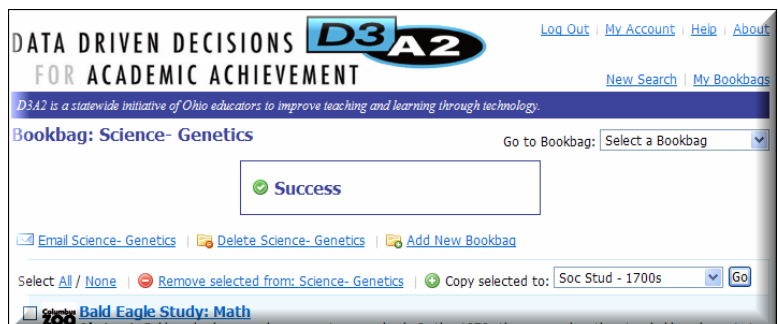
DATA DRIVEN DECISIONS FOR ACADEMIC ACHIEVEMENT

D3A2

Log Out | My Account | Help | About

New Search | My Bookbags

D3A2 is a statewide initiative of Ohio educators to improve teaching and learning through technology.

Bookbag: Science- Genetics

Go to Bookbag: Select a Bookbag

Success

Email Science- Genetics | Delete Science- Genetics | Add New Bookbag

Select All / None | Remove selected from: Science- Genetics | Copy selected to: Soc Stud - 1700s Go

Bald Eagle Study: Math

Columbus Zoo

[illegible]